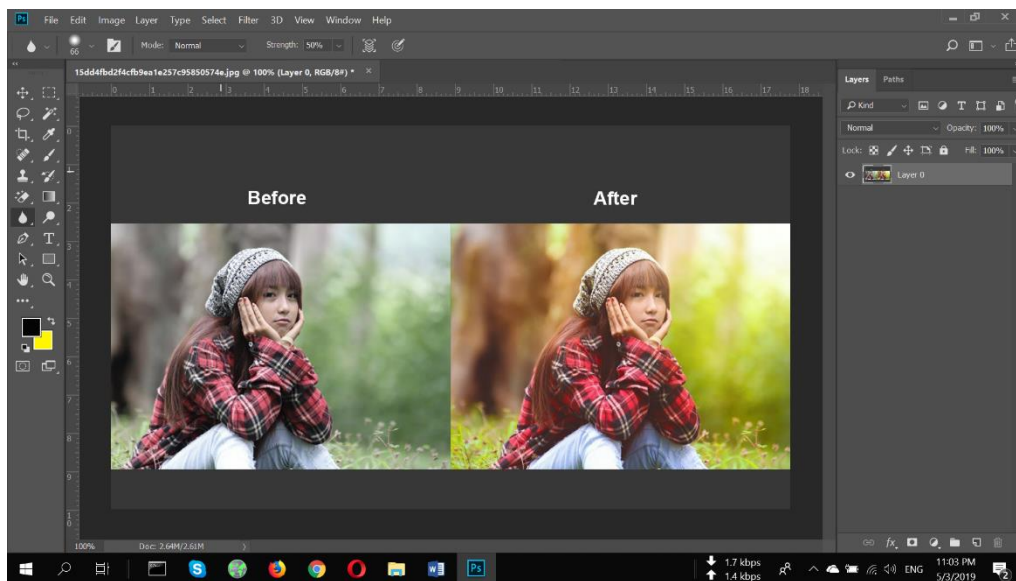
Ps File Edit Image Layer Type Select Filter 3D View Window Help

66 Mode: Normal Strength: 50%

15dd4fbd2f4cfb9ea1e257c95850574e.jpg @ 100% (Layer 0, RGB/8#) * ×

0 1 2 3 4 5 6 7 8 9 10 11 12 13 14 15 16 17 18

Before

After

100% Doc: 2.64M/2.61M

Layers Paths

Kind

Normal Opacity: 100%

Lock: Fill: 100%

Layer 0

1.7 kbps
1.4 kbps

ENG 11:03 PM 5/3/2019